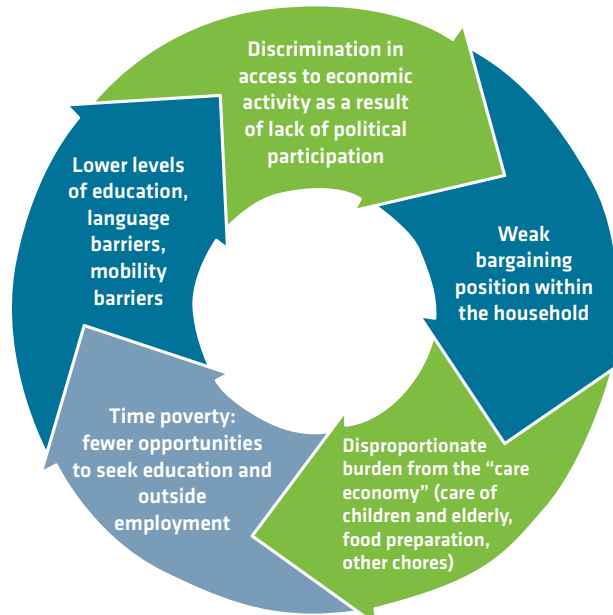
Discrimination in access to economic activity as a result of lack of political participation

Weak bargaining position within the household

Disproportionate burden from the “care economy” (care of children and elderly, food preparation, other chores)

Time poverty: fewer opportunities to seek education and outside employment

Lower levels of education, language barriers, mobility barriers